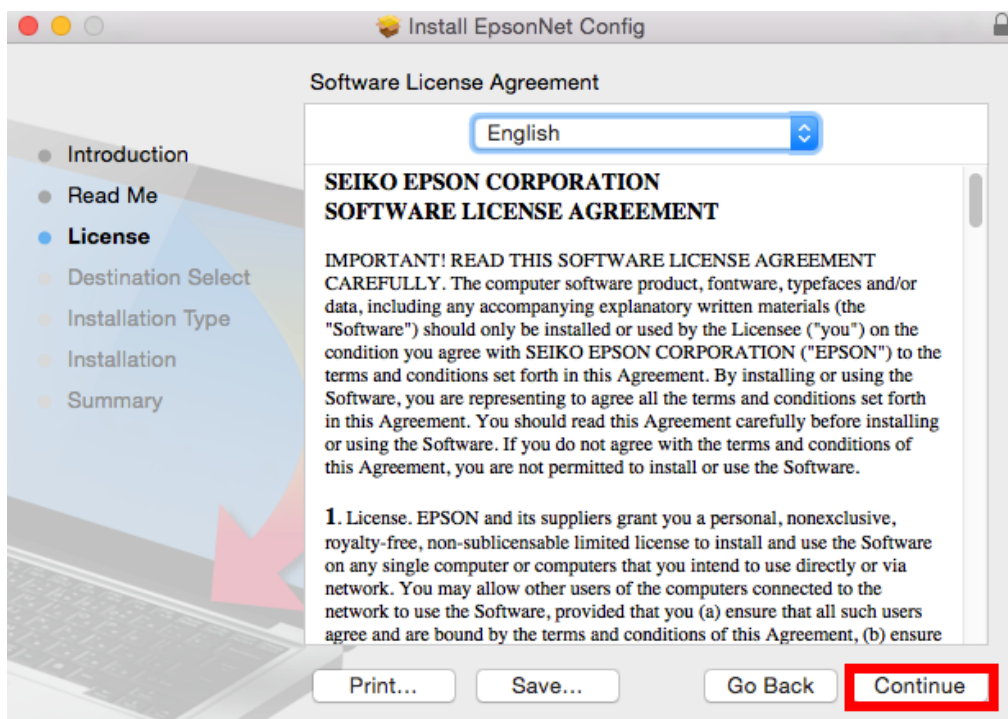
Install EpsonNet Config

Software License Agreement

English

Introduction
Read Me
License
Destination Select
Installation Type
Installation
Summary

SEIKO EPSON CORPORATION
SOFTWARE LICENSE AGREEMENT

IMPORTANT! READ THIS SOFTWARE LICENSE AGREEMENT CAREFULLY. The computer software product, fontware, typefaces and/or data, including any accompanying explanatory written materials (the "Software") should only be installed or used by the Licensee ("you") on the condition you agree with SEIKO EPSON CORPORATION ("EPSON") to the terms and conditions set forth in this Agreement. By installing or using the Software, you are representing to agree all the terms and conditions set forth in this Agreement. You should read this Agreement carefully before installing or using the Software. If you do not agree with the terms and conditions of this Agreement, you are not permitted to install or use the Software.

1. License. EPSON and its suppliers grant you a personal, nonexclusive, royalty-free, non-sublicensable limited license to install and use the Software on any single computer or computers that you intend to use directly or via network. You may allow other users of the computers connected to the network to use the Software, provided that you (a) ensure that all such users agree and are bound by the terms and conditions of this Agreement, (b) ensure

Print... Save... Go Back Continue